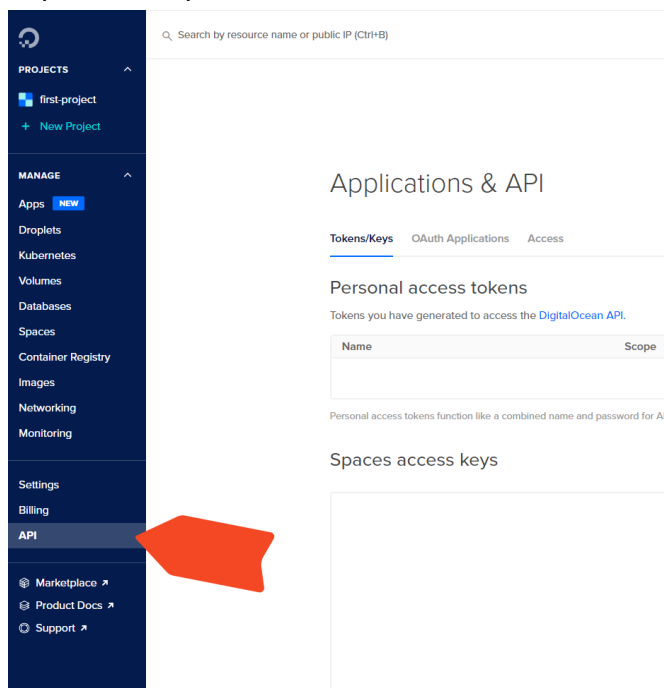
PROJECTS

first-project

+ New Project

MANAGE

Apps NEW

Droplets

Kubernetes

Volumes

Databases

Spaces

Container Registry

Images

Networking

Monitoring

Settings

Billing

API

Marketplace ↗

Product Docs ↗

Support ↗

Search by resource name or public IP (Ctrl+B)

Applications & API

Tokens/Keys OAuth Applications Access

Personal access tokens

Tokens you have generated to access the DigitalOcean API.

| Name | Scope |
|---|---|
| | |

Personal access tokens function like a combined name and password for A

Spaces access keys